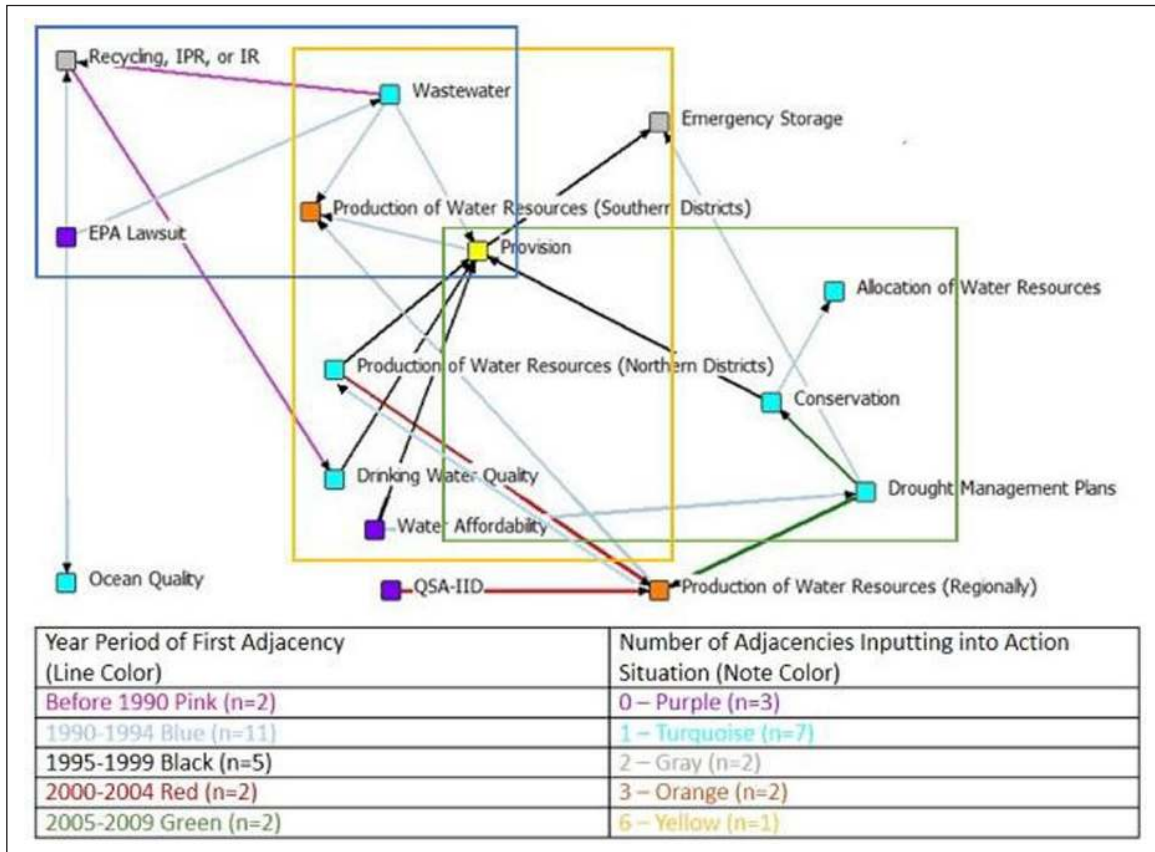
Recycling, IPR, or IR

Wastewater

Emergency Storage

Production of Water Resources (Southern Districts)

EPA Lawsuit

Provision

Allocation of Water Resources

Production of Water Resources (Northern Districts)

Conservation

Drinking Water Quality

Drought Management Plans

Water Affordability

Ocean Quality

QSA-IID

Production of Water Resources (Regionally)

| Year Period of First Adjacency (Line Color) | Number of Adjacencies Inputting into Action Situation (Note Color) |
|---|---|
| Before 1990 Pink (n=2) | 0 – Purple (n=3) |
| 1990-1994 Blue (n=11) | 1 – Turquoise (n=7) |
| 1995-1999 Black (n=5) | 2 – Gray (n=2) |
| 2000-2004 Red (n=2) | 3 – Orange (n=2) |
| 2005-2009 Green (n=2) | 6 – Yellow (n=1) |